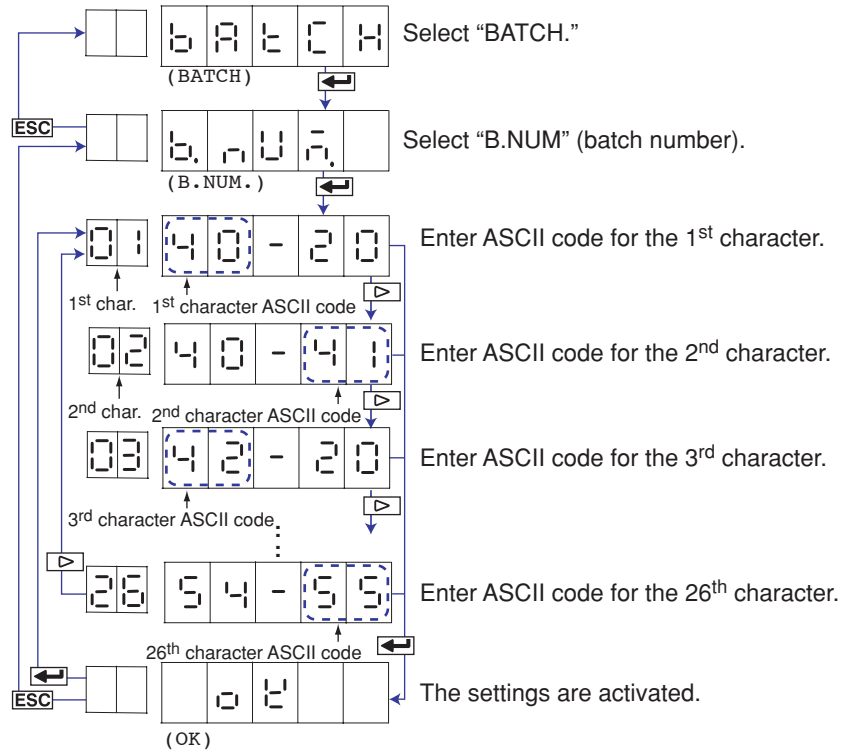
bAtCH
(BATCH)
Select "BATCH."

ESC

b.nUm.
(B.NUM.)
Select "B.NUM" (batch number).

01 40-20
Enter ASCII code for the 1$^{st}$ character.
1$^{st}$ char. 1$^{st}$ character ASCII code

02 40-41
Enter ASCII code for the 2$^{nd}$ character.
2$^{nd}$ char. 2$^{nd}$ character ASCII code

03 42-20
Enter ASCII code for the 3$^{rd}$ character.
3$^{rd}$ character ASCII code

26 54-55
Enter ASCII code for the 26$^{th}$ character.
26$^{th}$ character ASCII code

ESC

oK
(OK)
The settings are activated.